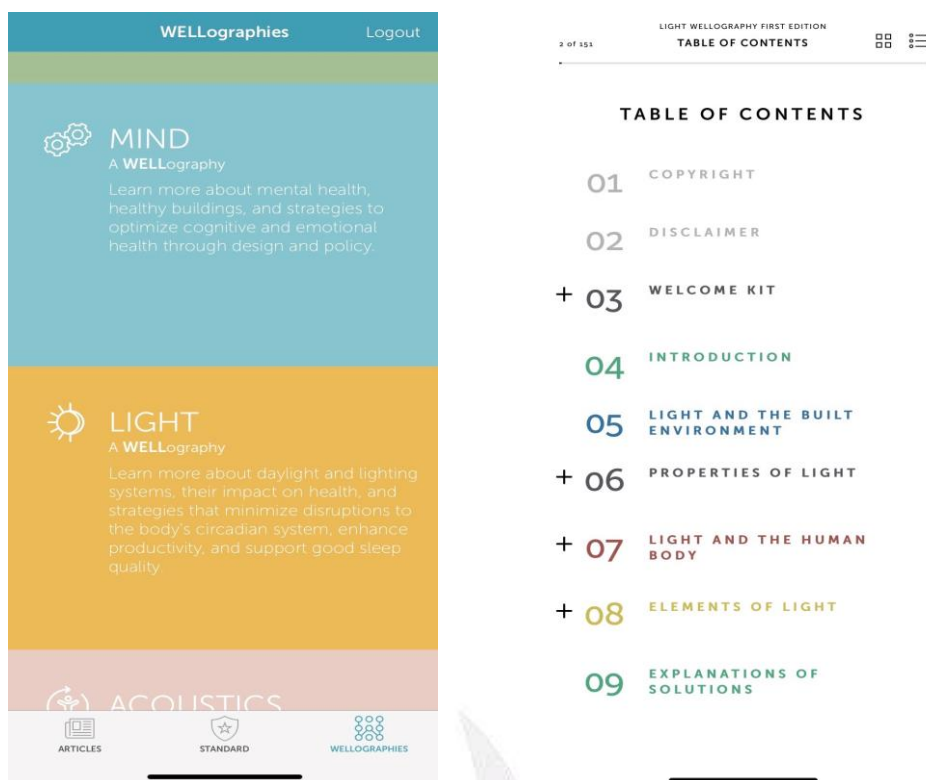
WELLographies Logout

MIND
A WELLography
Learn more about mental health, healthy buildings, and strategies to optimize cognitive and emotional health through design and policy.

LIGHT
A WELLography
Learn more about daylight and lighting systems, their impact on health, and strategies that minimize disruptions to the body's circadian system, enhance productivity, and support good sleep quality.

ACOUSTICS

ARTICLES STANDARD WELLOGRAPHIES

2 of 151 LIGHT WELLOGRAPHY FIRST EDITION
TABLE OF CONTENTS

TABLE OF CONTENTS

01 COPYRIGHT

02 DISCLAIMER

+ 03 WELCOME KIT

04 INTRODUCTION

05 LIGHT AND THE BUILT ENVIRONMENT

+ 06 PROPERTIES OF LIGHT

+ 07 LIGHT AND THE HUMAN BODY

+ 08 ELEMENTS OF LIGHT

09 EXPLANATIONS OF SOLUTIONS